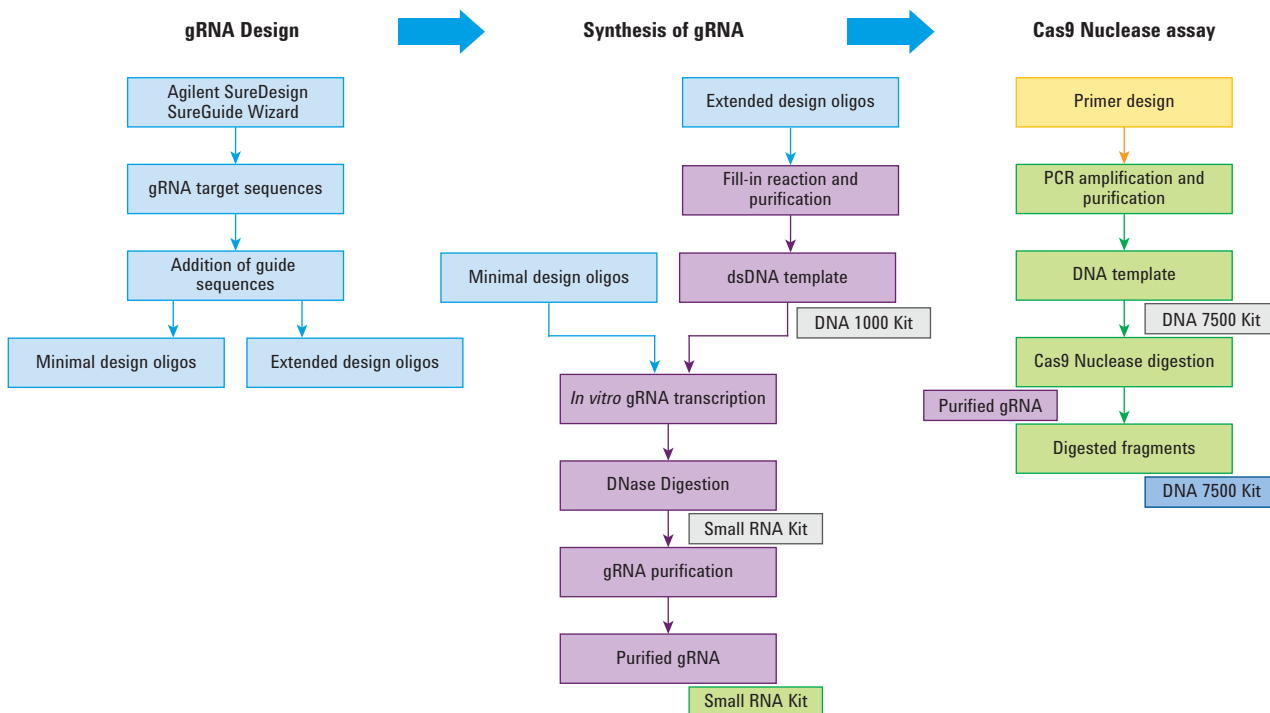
gRNA Design

Agilent SureDesign SureGuide Wizard

gRNA target sequences

Addition of guide sequences

Minimal design oligos

Extended design oligos

Synthesis of gRNA

Extended design oligos

Fill-in reaction and purification

Minimal design oligos

dsDNA template

DNA 1000 Kit

*In vitro* gRNA transcription

DNase Digestion

Small RNA Kit

gRNA purification

Purified gRNA

Small RNA Kit

Cas9 Nuclease assay

Primer design

PCR amplification and purification

DNA template

DNA 7500 Kit

Cas9 Nuclease digestion

Purified gRNA

Digested fragments

DNA 7500 Kit